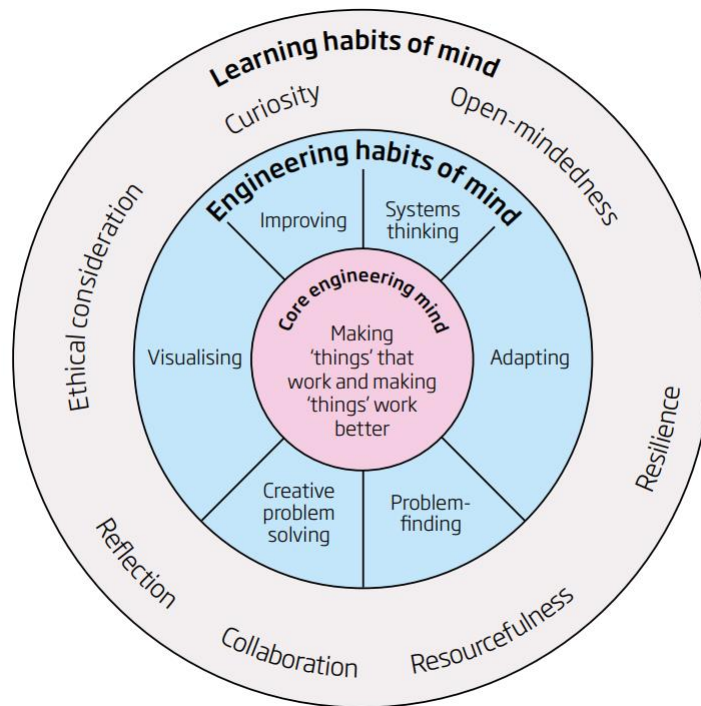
Learning habits of mind

Curiosity

Open-mindedness

Resilience

Resourcefulness

Collaboration

Reflection

Ethical consideration

Engineering habits of mind

Improving

Systems thinking

Adapting

Problem-finding

Creative problem solving

Visualising

Core engineering mind

Making 'things' that work and making 'things' work better